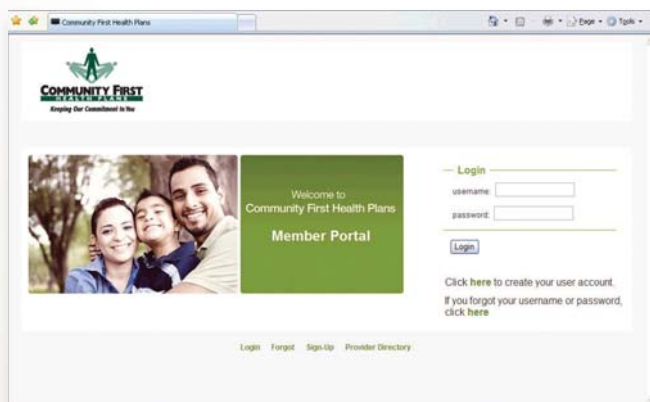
Community First Health Plans

Page • Tools •

COMMUNITY FIRST
HEALTH PLANS
Keeping Our Commitment to You

Welcome to
Community First Health Plans

Member Portal

Login

username:

password:

Login

Click here to create your user account.

If you forgot your username or password, click here

Login Forgot Sign-Up Provider Directory